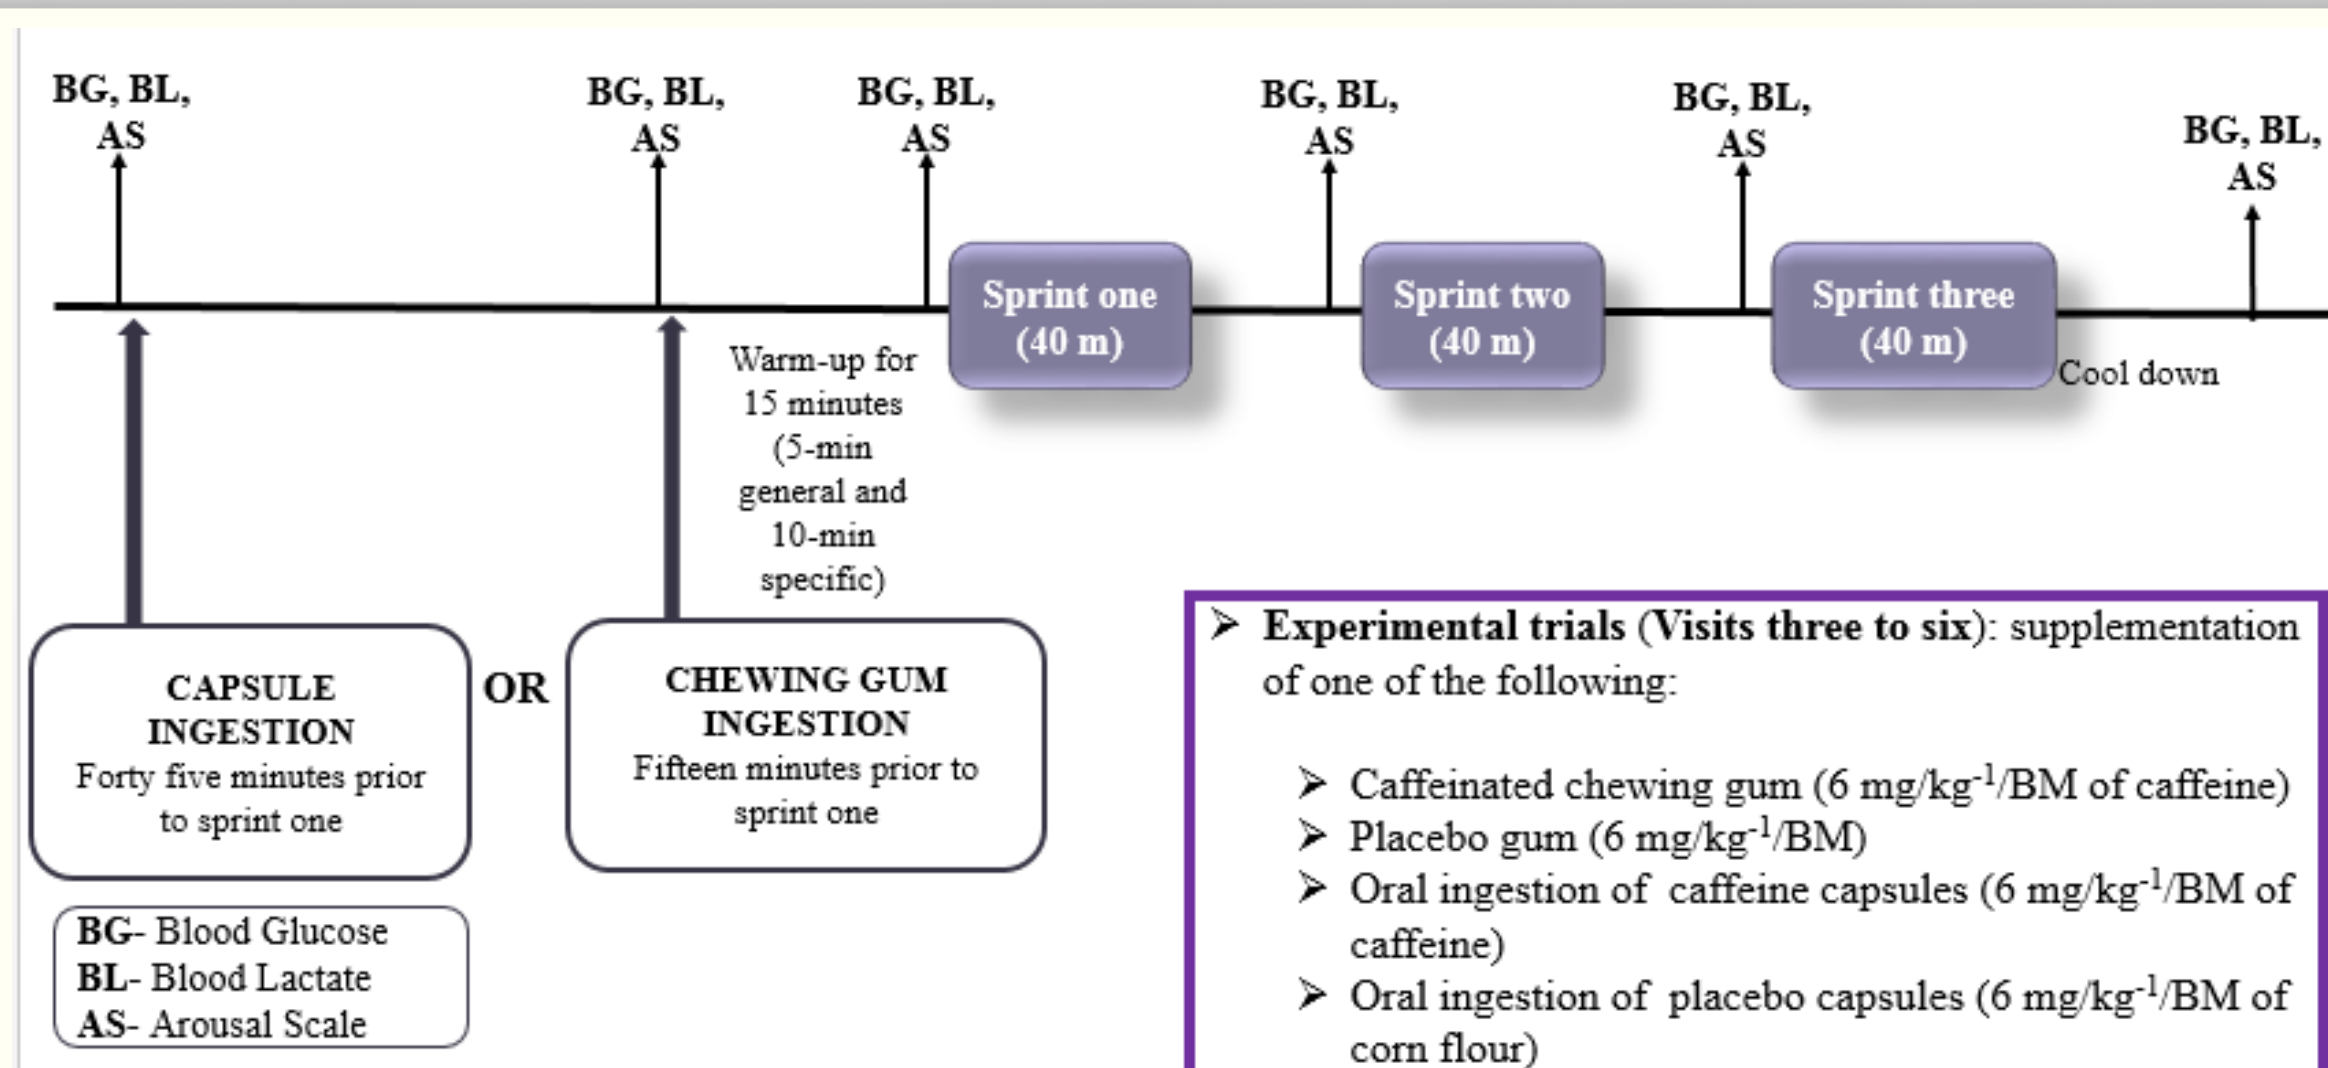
BG, BL, AS

BG, BL, AS

BG, BL, AS

BG, BL, AS

BG, BL, AS

BG, BL, AS

Sprint one (40 m)

Sprint two (40 m)

Sprint three (40 m)

Cool down

Warm-up for 15 minutes (5-min general and 10-min specific)

CAPSULE INGESTION
Forty five minutes prior to sprint one

OR

CHEWING GUM INGESTION
Fifteen minutes prior to sprint one

BG- Blood Glucose
BL- Blood Lactate
AS- Arousal Scale

➢ Experimental trials (Visits three to six): supplementation of one of the following:

➢ Caffeinated chewing gum (6 mg/kg$^{-1}$/BM of caffeine)
➢ Placebo gum (6 mg/kg$^{-1}$/BM)
➢ Oral ingestion of caffeine capsules (6 mg/kg$^{-1}$/BM of caffeine)
➢ Oral ingestion of placebo capsules (6 mg/kg$^{-1}$/BM of corn flour)